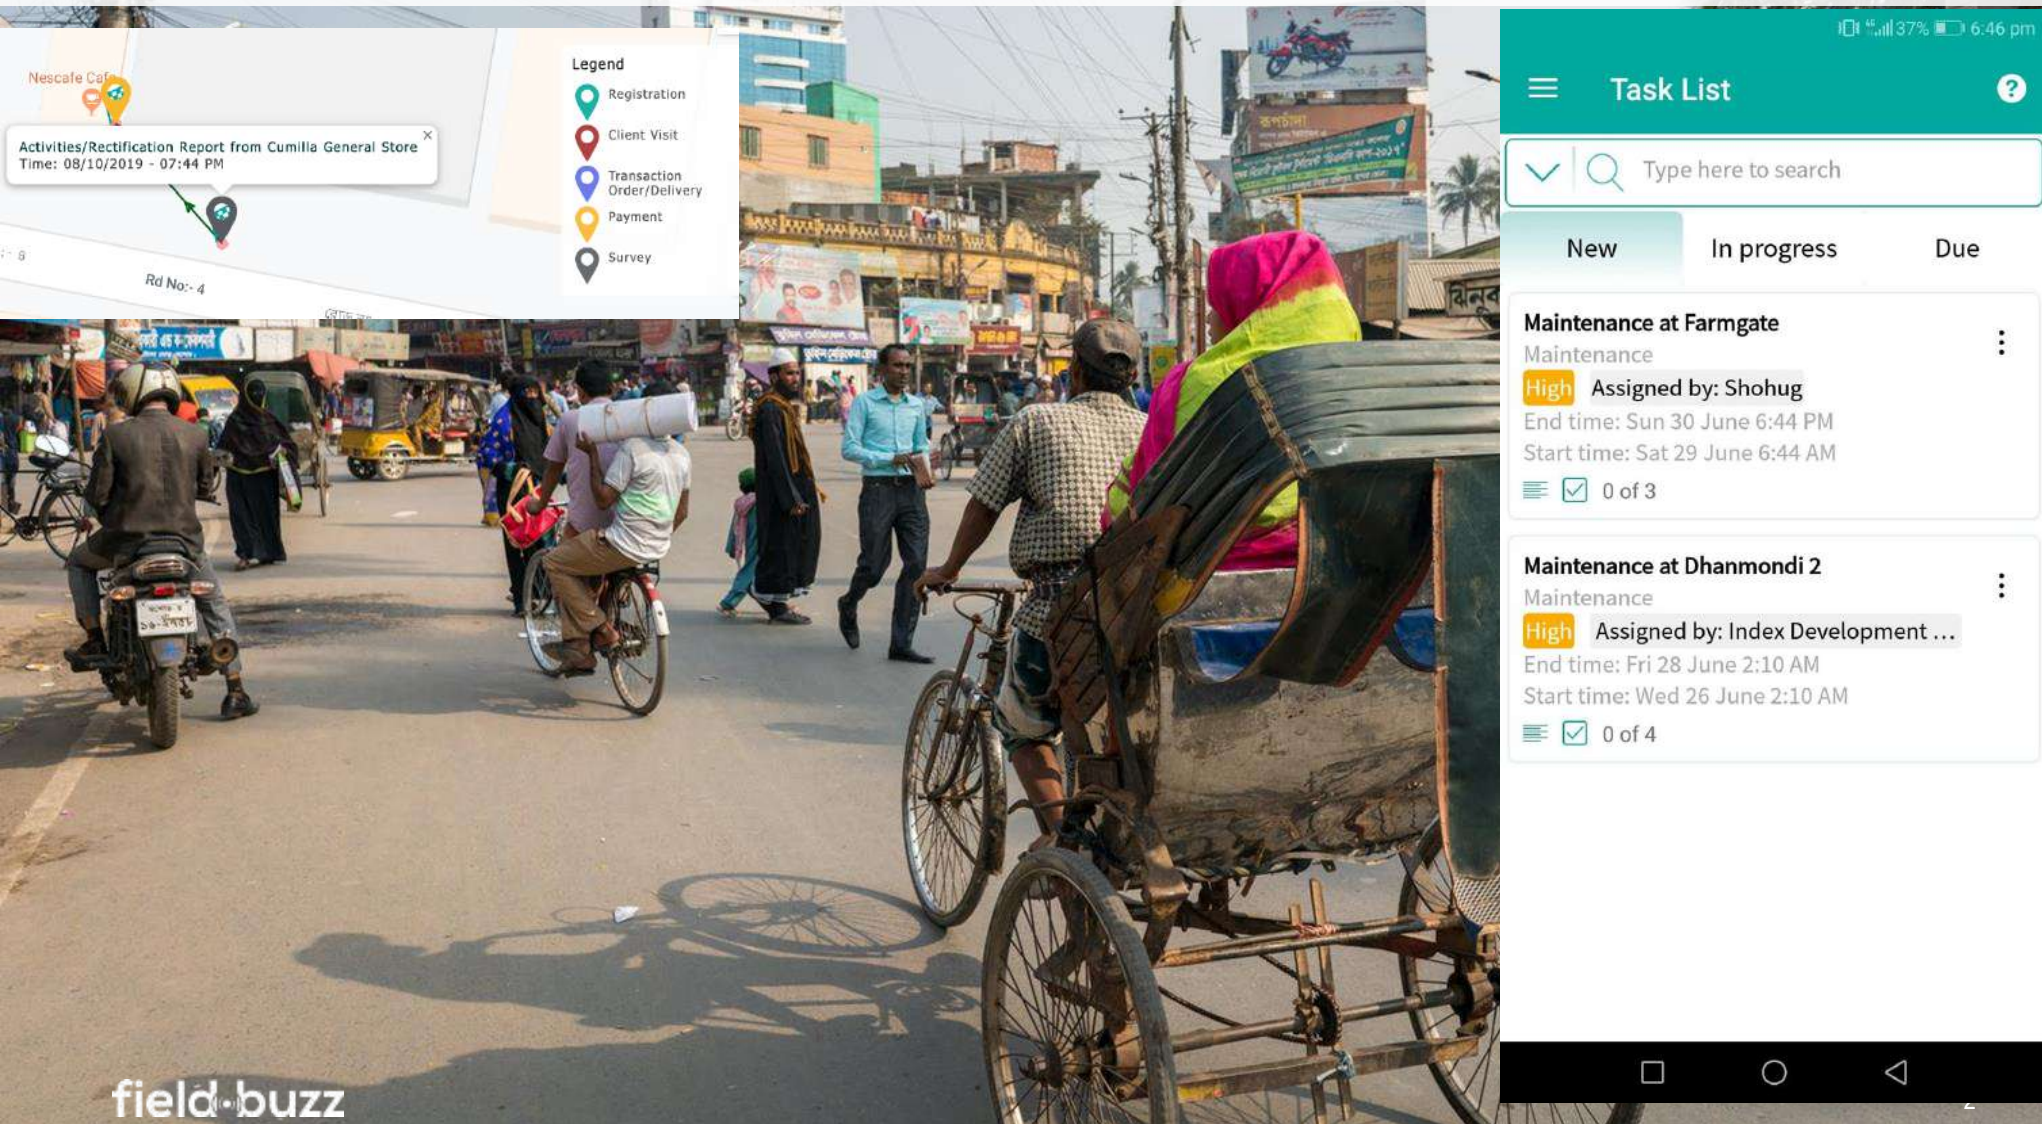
Nescafe Caf

Activities/Rectification Report from Cumilla General Store
Time: 08/10/2019 - 07:44 PM

Rd No:- 4

Legend
Registration
Client Visit
Transaction Order/Delivery
Payment
Survey

37% 6:46 pm

Task List

Type here to search

New
In progress
Due

Maintenance at Farmgate
Maintenance
High Assigned by: Shohug
End time: Sun 30 June 6:44 PM
Start time: Sat 29 June 6:44 AM
0 of 3

Maintenance at Dhanmondi 2
Maintenance
High Assigned by: Index Development ...
End time: Fri 28 June 2:10 AM
Start time: Wed 26 June 2:10 AM
0 of 4

field buzz